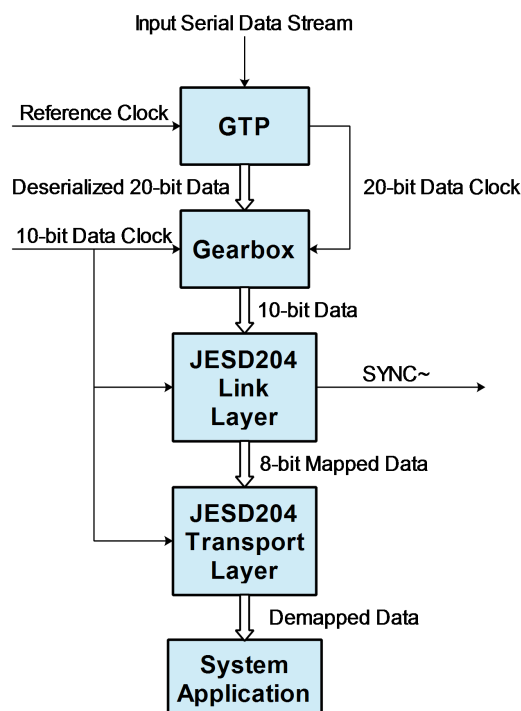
Input Serial Data Stream

Reference Clock

GTP

Deserialized 20-bit Data

20-bit Data Clock

10-bit Data Clock

Gearbox

10-bit Data

JESD204 Link Layer

SYNC~

8-bit Mapped Data

JESD204 Transport Layer

Demapped Data

System Application